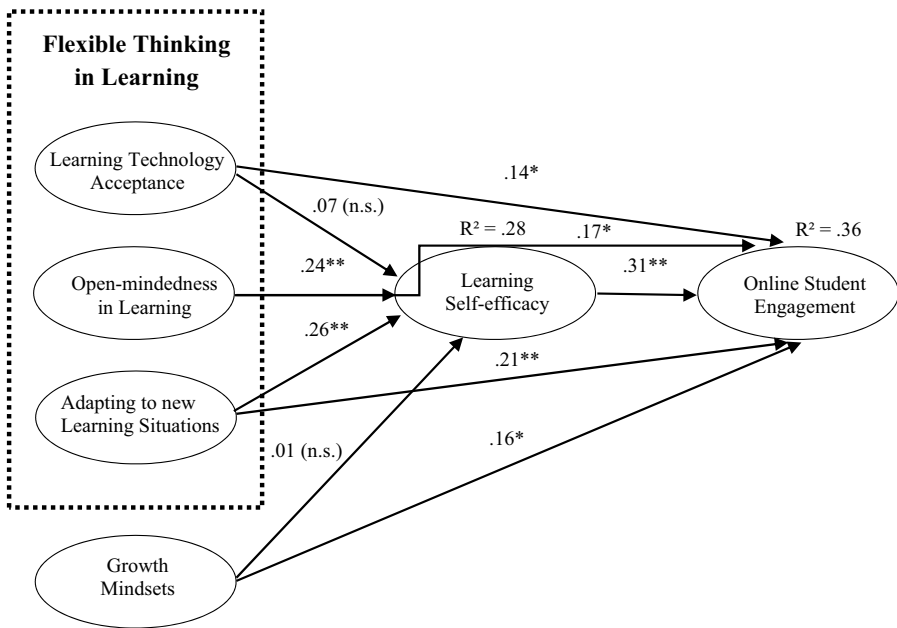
Flexible Thinking in Learning

Learning Technology Acceptance

.14*

.07 (n.s.)

R² = .28

.17*

R² = .36

Open-mindedness in Learning

.24**

Learning Self-efficacy

.31**

Online Student Engagement

.26**

.21**

Adapting to new Learning Situations

.01 (n.s.)

.16*

Growth Mindsets